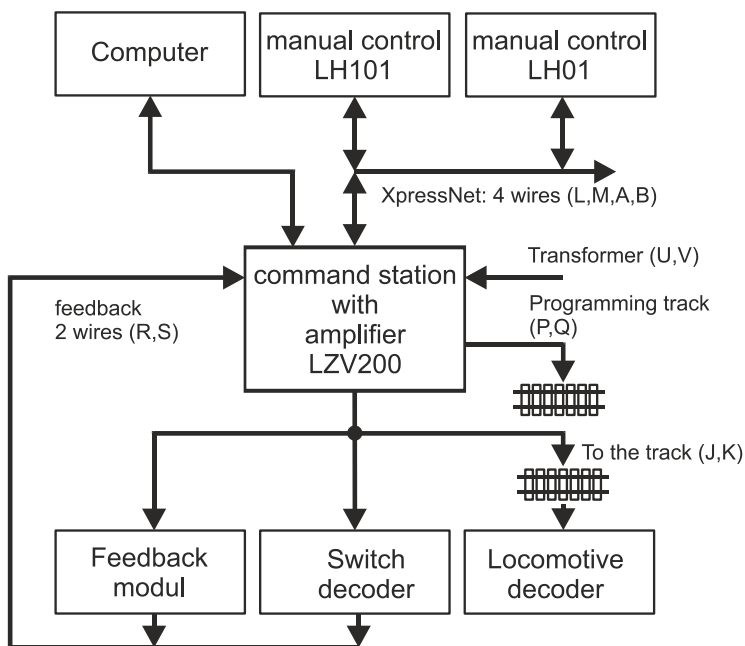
Computer

manual control LH101

manual control LH01

XpressNet: 4 wires (L,M,A,B)

Transformer (U,V)

feedback 2 wires (R,S)

command station with amplifier LZV200

Programming track (P,Q)

To the track (J,K)

Feedback modul

Switch decoder

Locomotive decoder